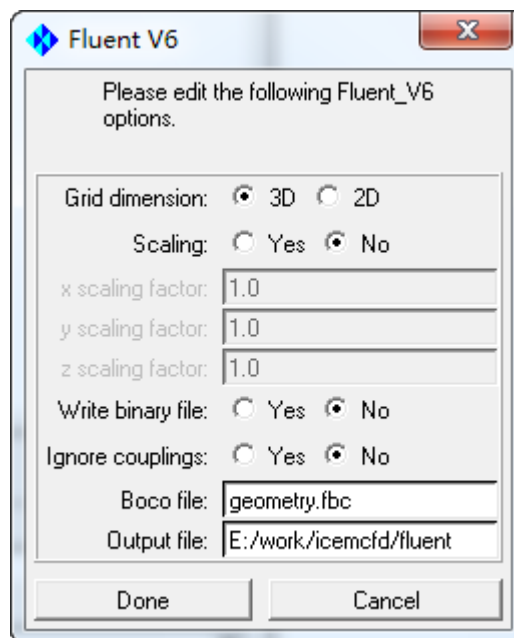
Fluent V6

Please edit the following Fluent_V6 options.

Grid dimension: 3D 2D

Scaling: Yes No

x scaling factor: 1.0

y scaling factor: 1.0

z scaling factor: 1.0

Write binary file: Yes No

Ignore couplings: Yes No

Boco file: geometry.fbc

Output file: E:/work/icemcfd/fluent

Done

Cancel